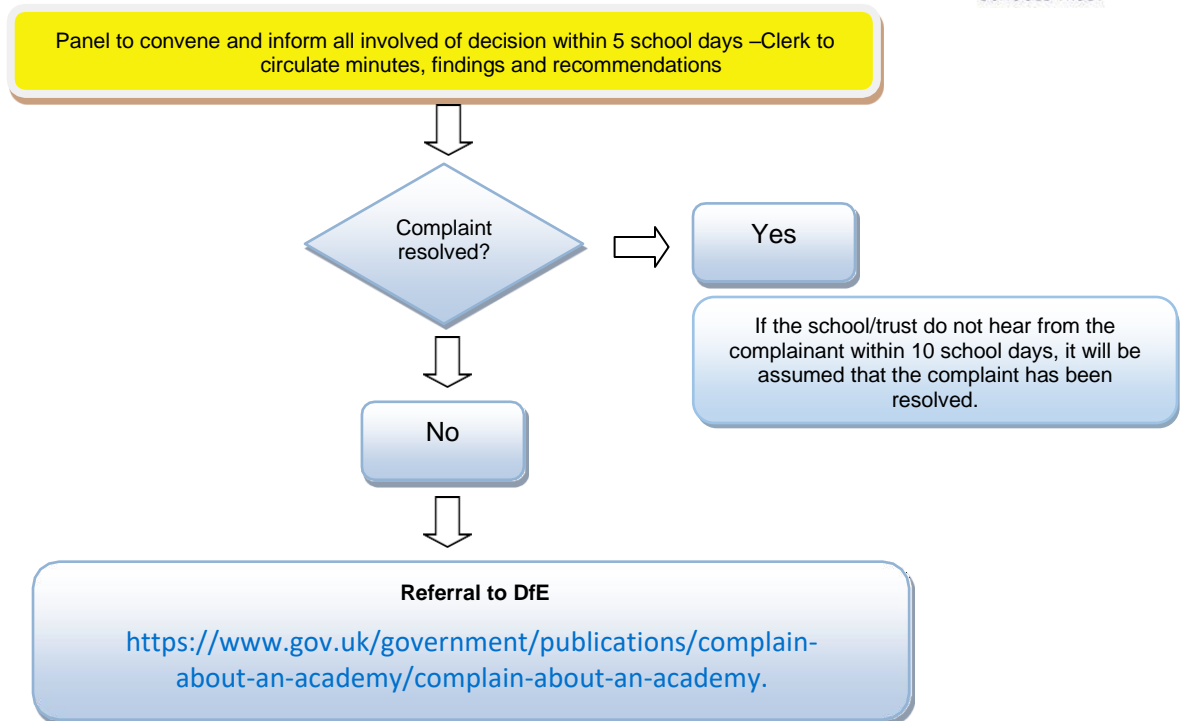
Panel to convene and inform all involved of decision within 5 school days –Clerk to circulate minutes, findings and recommendations

Complaint resolved?

Yes

If the school/trust do not hear from the complainant within 10 school days, it will be assumed that the complaint has been resolved.

No

**Referral to DfE**

https://www.gov.uk/government/publications/complain-about-an-academy/complain-about-an-academy.